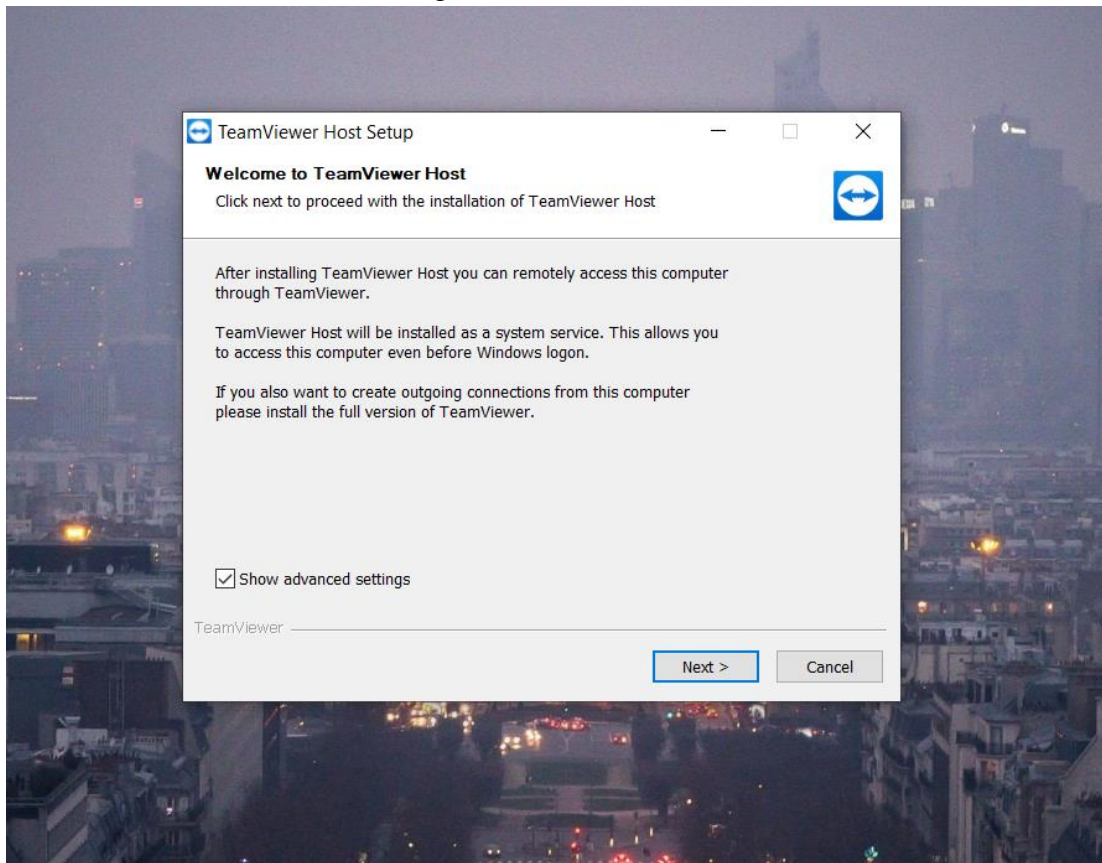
TeamViewer Host Setup

Welcome to TeamViewer Host

Click next to proceed with the installation of TeamViewer Host

After installing TeamViewer Host you can remotely access this computer through TeamViewer.

TeamViewer Host will be installed as a system service. This allows you to access this computer even before Windows logon.

If you also want to create outgoing connections from this computer please install the full version of TeamViewer.

Show advanced settings

TeamViewer

Next >

Cancel